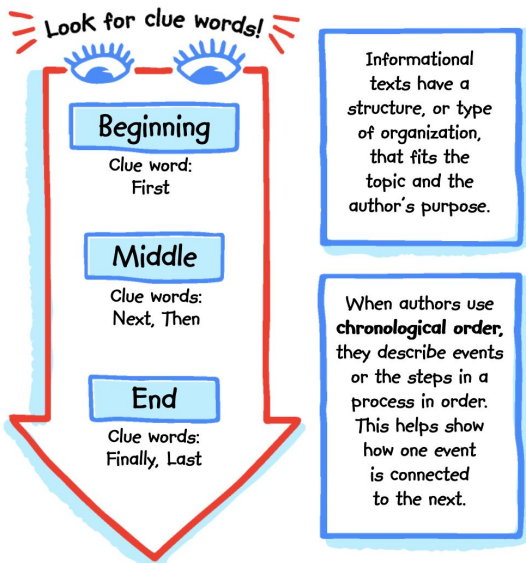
Look for clue words!

Beginning
Clue word:
First

Middle
Clue words:
Next, Then

End
Clue words:
Finally, Last

Informational texts have a structure, or type of organization, that fits the topic and the author's purpose.

When authors use **chronological order,** they describe events or the steps in a process in order. This helps show how one event is connected to the next.